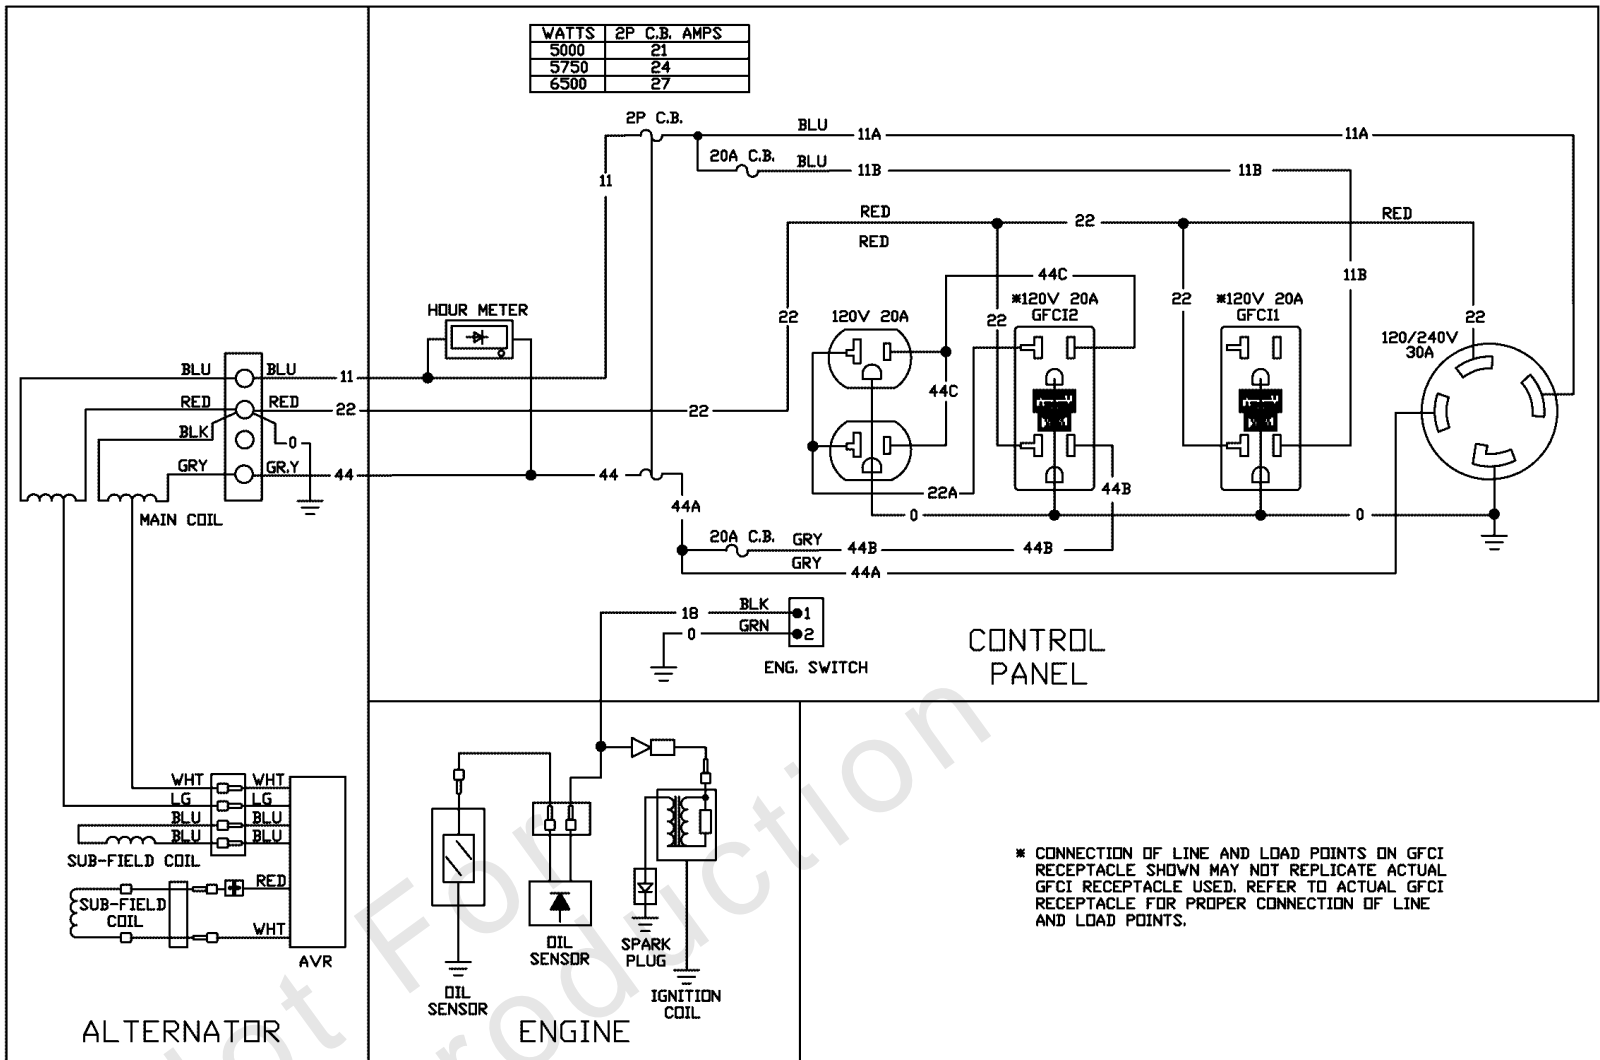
| WATTS | 2P C.B. AMPS |
|---|---|
| 5000 | 21 |
| 5750 | 24 |
| 6500 | 27 |

2P C.B.
BLU 11A 11A
20A C.B. BLU 11B 11B
11
RED 22 RED
RED
44C
22 22 22 22
11B
HOUR METER
120V 20A
✱120V 20A GFCI2
✱120V 20A GFCI1
120/240V 30A
44C
BLU BLU 11
RED RED 22 22
BLK 0
GRY GR.Y 44 44
22A
44B
44A
0 0
MAIN COIL
20A C.B. GRY 44B 44B
GRY 44A
18 BLK 1
0 GRN 2
ENG. SWITCH
CONTROL PANEL
WHT WHT
LG LG
BLU BLU
BLU BLU
SUB-FIELD COIL
RED
SUB-FIELD COIL
WHT
AVR
OIL SENSOR
SPARK PLUG
OIL SENSOR
IGNITION COIL
✱ CONNECTION OF LINE AND LOAD POINTS ON GFCI RECEPTACLE SHOWN MAY NOT REPLICATE ACTUAL GFCI RECEPTACLE USED. REFER TO ACTUAL GFCI RECEPTACLE FOR PROPER CONNECTION OF LINE AND LOAD POINTS.
ALTERNATOR
ENGINE